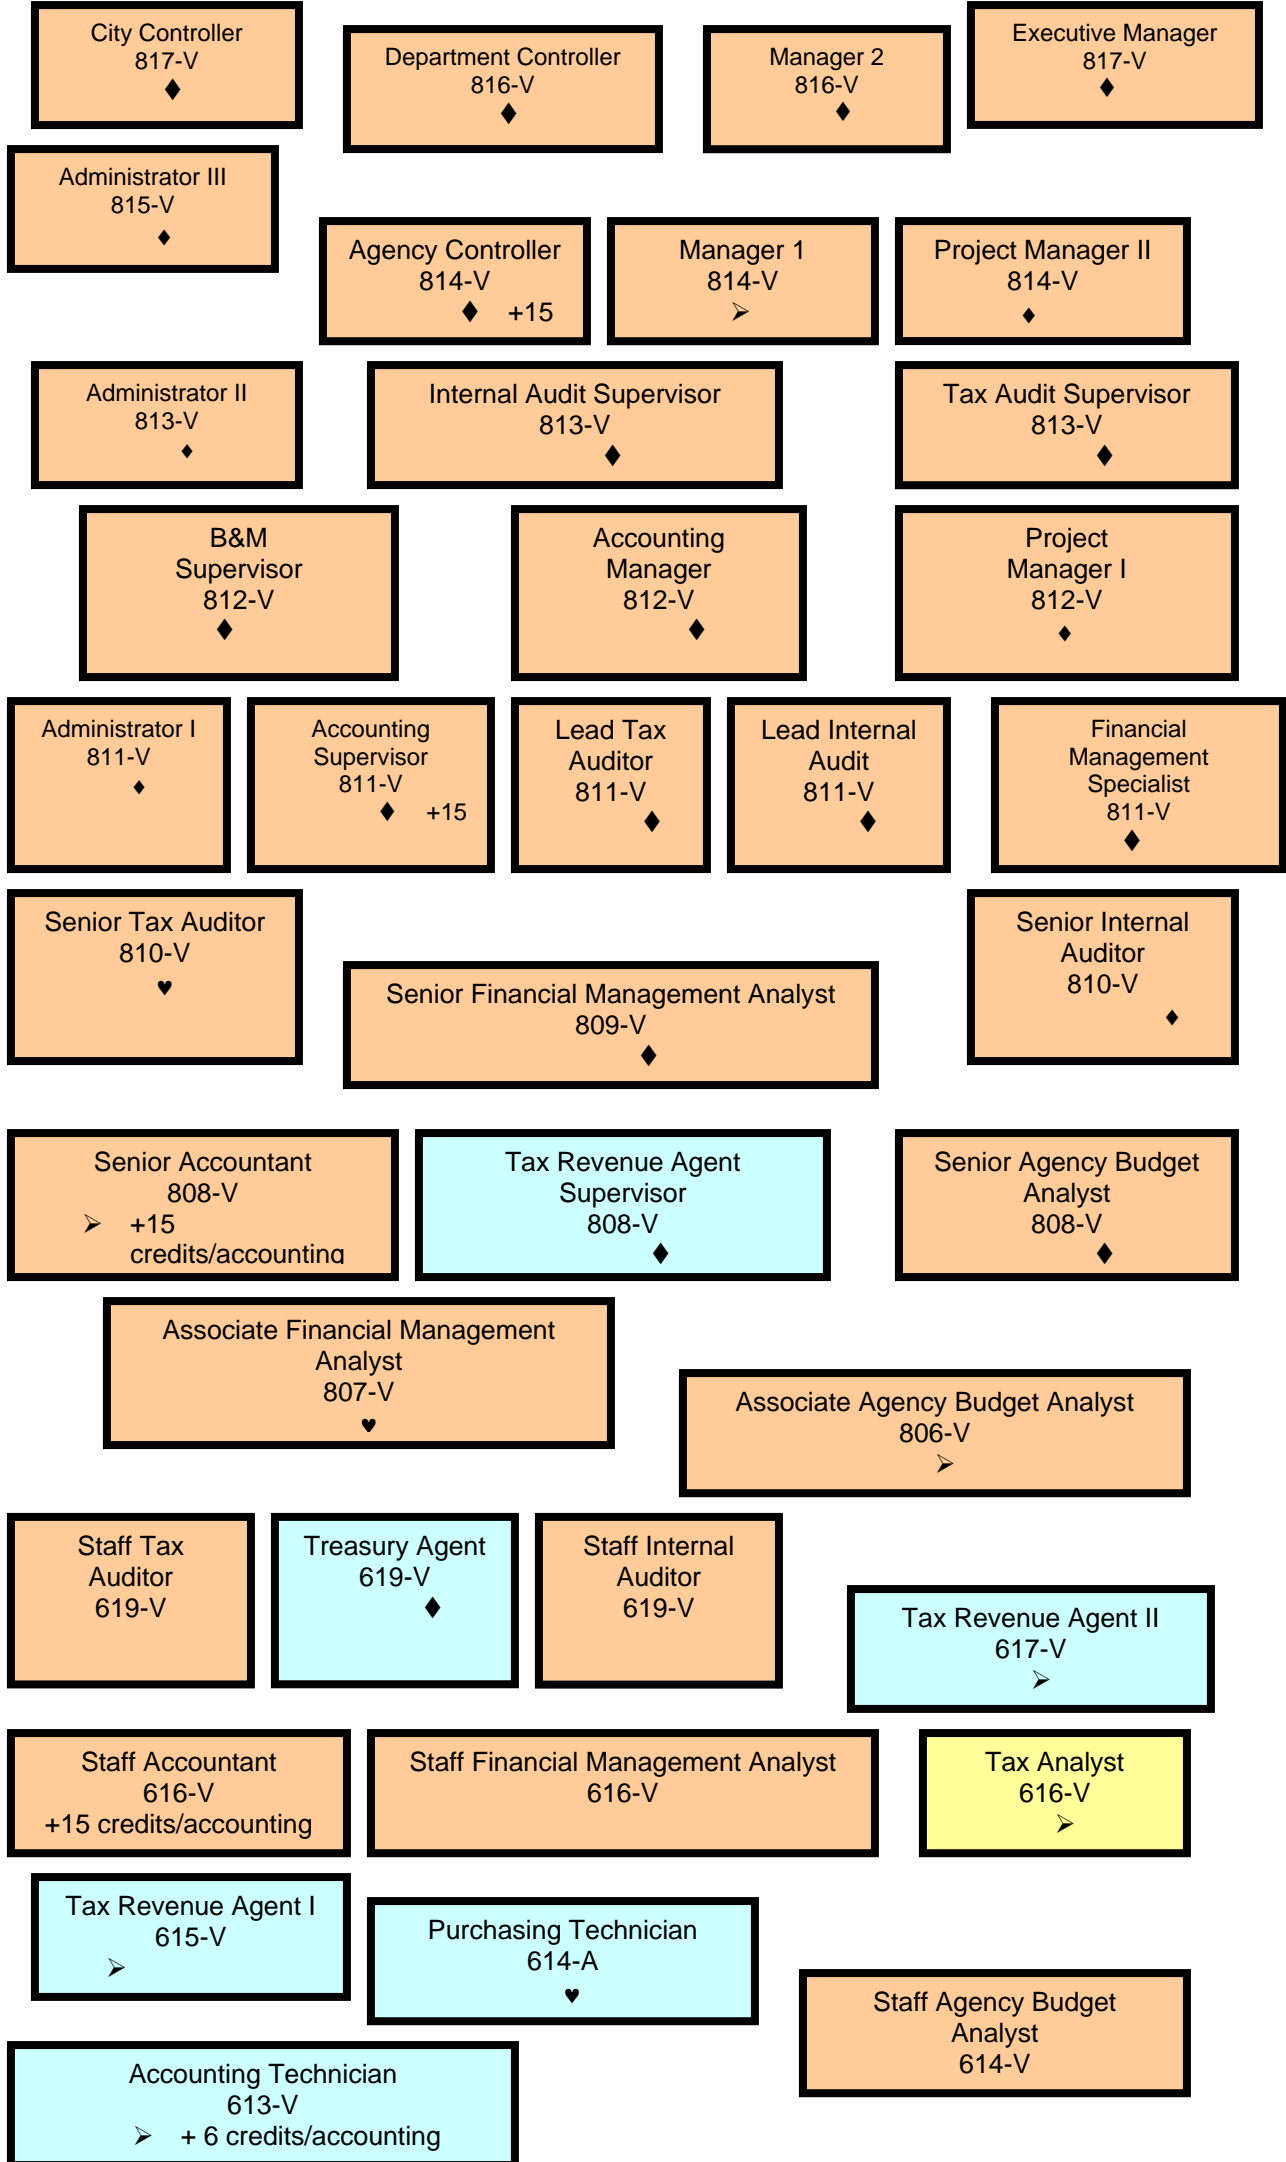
City Controller
817-V
♦

Department Controller
816-V
♦

Manager 2
816-V
♦

Executive Manager
817-V
♦

Administrator III
815-V
♦

Agency Controller
814-V
♦ +15

Manager 1
814-V
➢

Project Manager II
814-V
♦

Administrator II
813-V
♦

Internal Audit Supervisor
813-V
♦

Tax Audit Supervisor
813-V
♦

B&M Supervisor
812-V
♦

Accounting Manager
812-V
♦

Project Manager I
812-V
♦

Administrator I
811-V
♦

Accounting Supervisor
811-V
♦ +15

Lead Tax Auditor
811-V
♦

Lead Internal Audit
811-V
♦

Financial Management Specialist
811-V
♦

Senior Tax Auditor
810-V
♥

Senior Financial Management Analyst
809-V
♦

Senior Internal Auditor
810-V
♦

Senior Accountant
808-V
➢ +15 credits/accounting

Tax Revenue Agent Supervisor
808-V
♦

Senior Agency Budget Analyst
808-V
♦

Associate Financial Management Analyst
807-V
♥

Associate Agency Budget Analyst
806-V
➢

Staff Tax Auditor
619-V

Treasury Agent
619-V
♦

Staff Internal Auditor
619-V

Tax Revenue Agent II
617-V
➢

Staff Accountant
616-V
+15 credits/accounting

Staff Financial Management Analyst
616-V

Tax Analyst
616-V
➢

Tax Revenue Agent I
615-V
➢

Purchasing Technician
614-A
♥

Staff Agency Budget Analyst
614-V

Accounting Technician
613-V
➢ + 6 credits/accounting